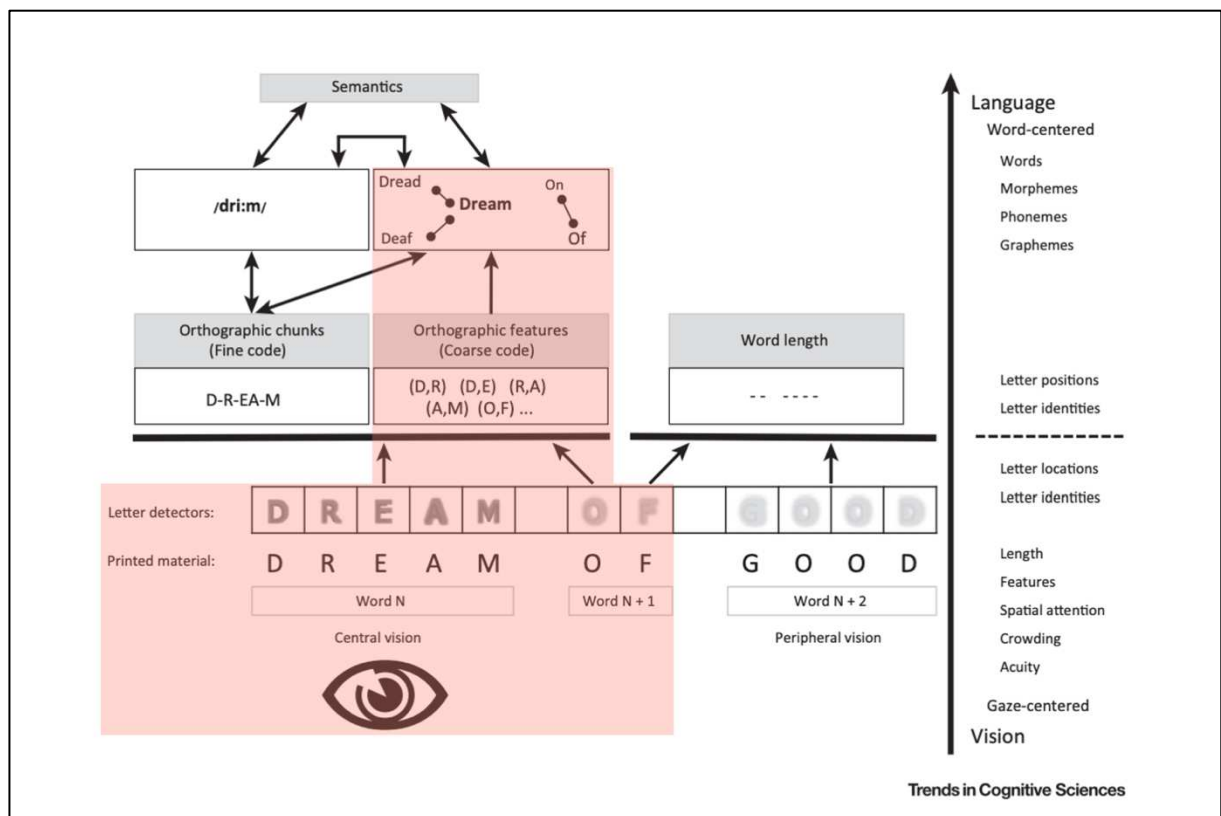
Semantics

/dri:m/

Dread
Dream
Deaf
On
Of

Orthographic chunks
(Fine code)

D-R-EA-M

Orthographic features
(Coarse code)

(D,R) (D,E) (R,A)
(A,M) (O,F) ...

Word length

-- ----

Letter detectors:
D R E A M O F G O O D

Printed material:
D R E A M O F G O O D

Word N
Word N + 1
Word N + 2

Central vision
Peripheral vision

Language
Word-centered
Words
Morphemes
Phonemes
Graphemes

Letter positions
Letter identities

Letter locations
Letter identities

Length
Features
Spatial attention
Crowding
Acuity

Gaze-centered
Vision

Trends in Cognitive Sciences